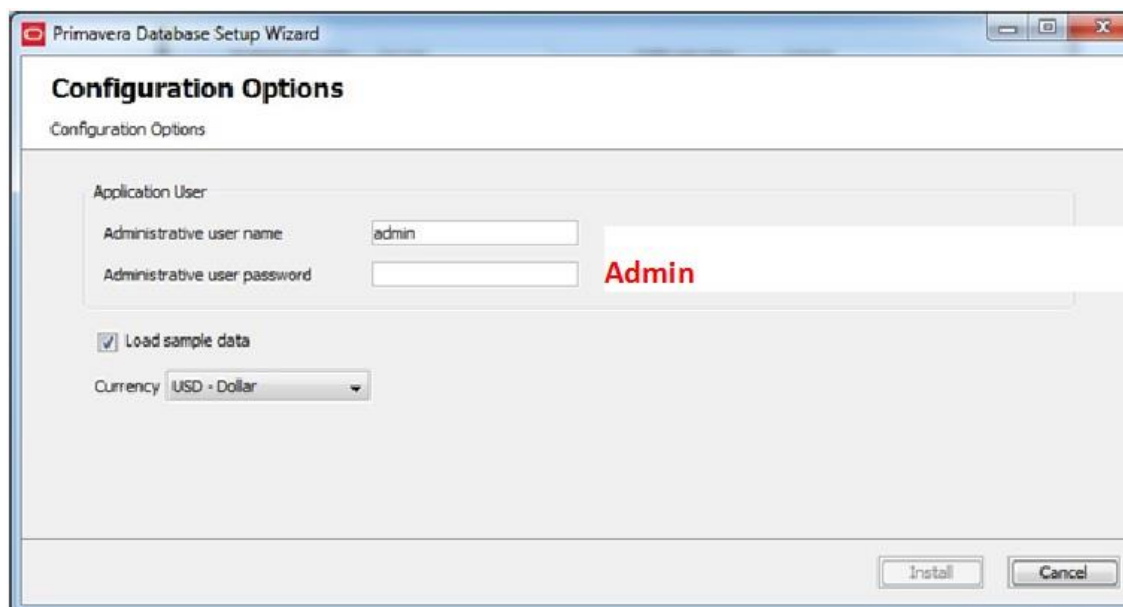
Primavera Database Setup Wizard

Configuration Options

Configuration Options

Application User

Administrative user name admin

Administrative user password

Admin

Load sample data

Currency USD - Dollar

Install

Cancel